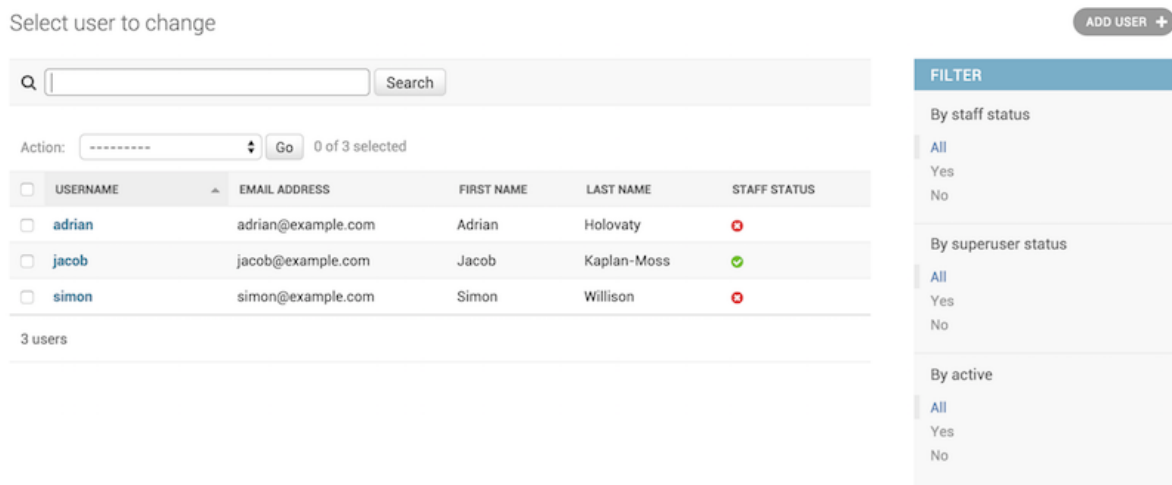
Select user to change

ADD USER +

Search

Action: --------- Go 0 of 3 selected

| USERNAME | EMAIL ADDRESS | FIRST NAME | LAST NAME | STAFF STATUS |
|---|---|---|---|---|
| adrian | adrian@example.com | Adrian | Holovaty | |
| jacob | jacob@example.com | Jacob | Kaplan-Moss | |
| simon | simon@example.com | Simon | Willison | |

3 users

FILTER

By staff status

All

Yes

No

By superuser status

All

Yes

No

By active

All

Yes

No